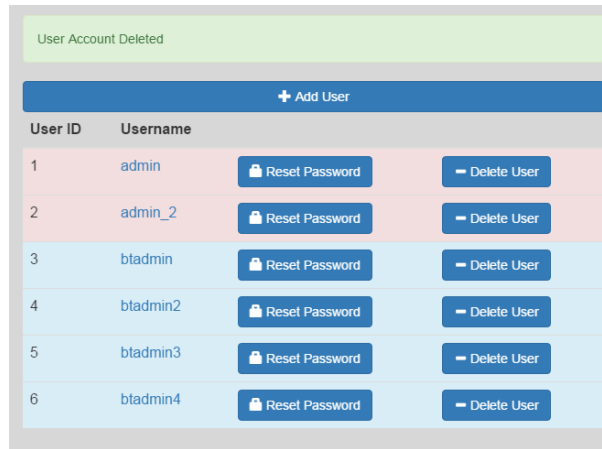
User Account Deleted

+ Add User

| User ID | Username | | |
|---|---|---|---|
| 1 | admin | Reset Password | Delete User |
| 2 | admin_2 | Reset Password | Delete User |
| 3 | btadmin | Reset Password | Delete User |
| 4 | btadmin2 | Reset Password | Delete User |
| 5 | btadmin3 | Reset Password | Delete User |
| 6 | btadmin4 | Reset Password | Delete User |